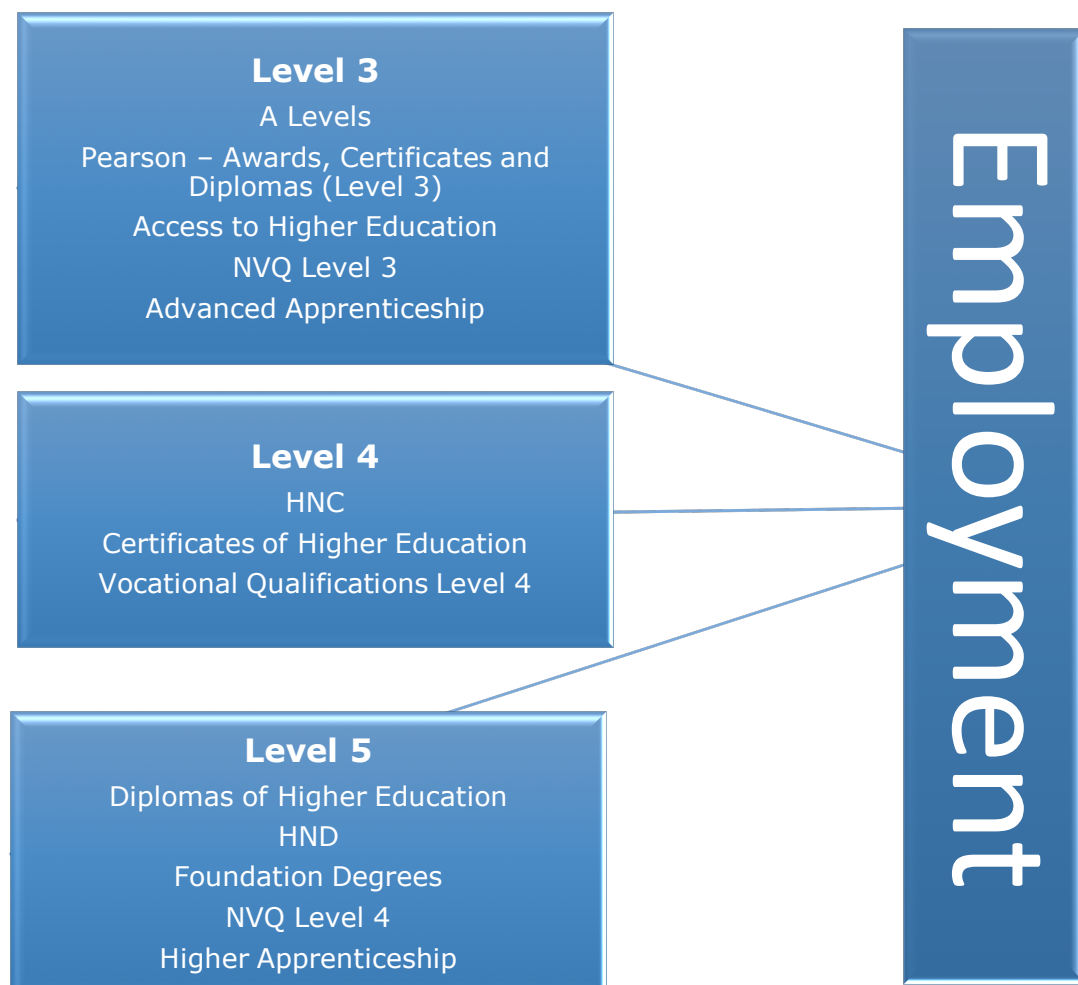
**Level 3**
A Levels
Pearson – Awards, Certificates and Diplomas (Level 3)
Access to Higher Education
NVQ Level 3
Advanced Apprenticeship

**Level 4**
HNC
Certificates of Higher Education
Vocational Qualifications Level 4

**Level 5**
Diplomas of Higher Education
HND
Foundation Degrees
NVQ Level 4
Higher Apprenticeship

Employment